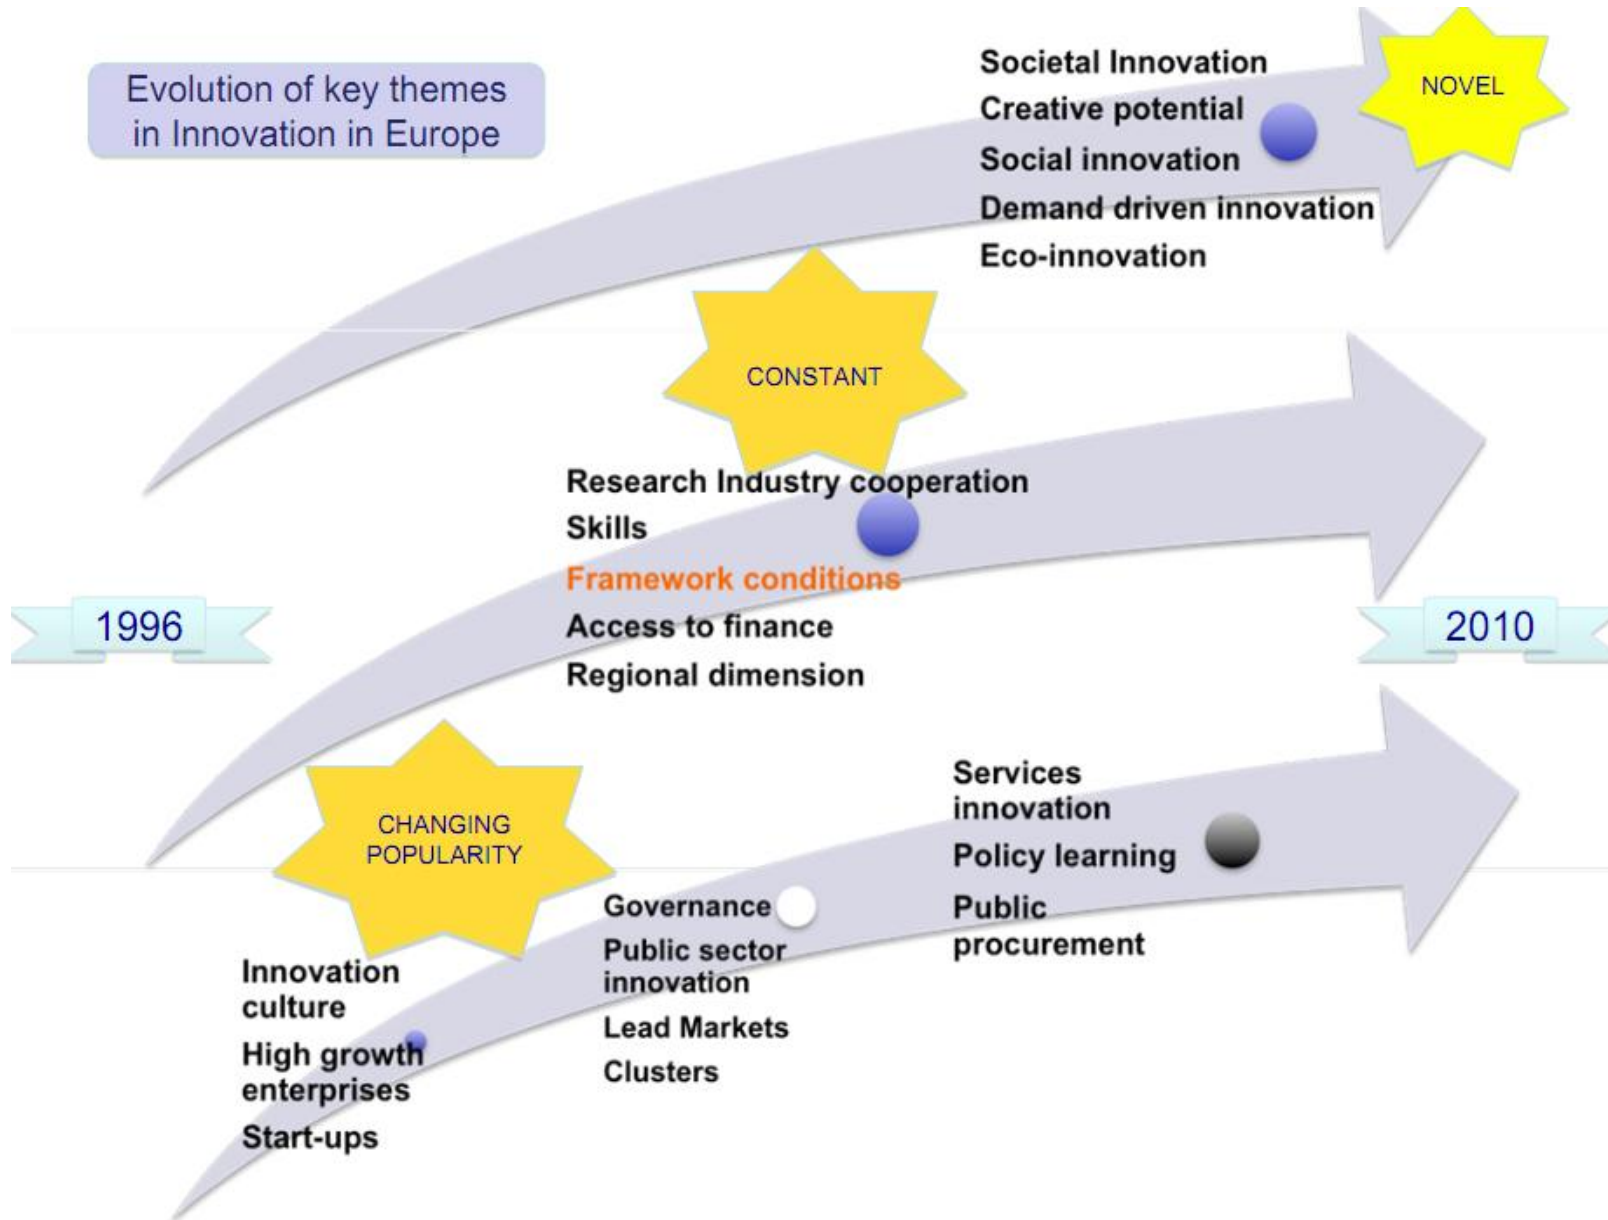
Evolution of key themes in Innovation in Europe

Societal Innovation
Creative potential
Social innovation
Demand driven innovation
Eco-innovation

NOVEL

CONSTANT

Research Industry cooperation
Skills
Framework conditions
Access to finance
Regional dimension

1996

2010

CHANGING POPULARITY

Services innovation
Policy learning
Public procurement

Governance
Public sector innovation
Lead Markets
Clusters

Innovation culture
High growth enterprises
Start-ups